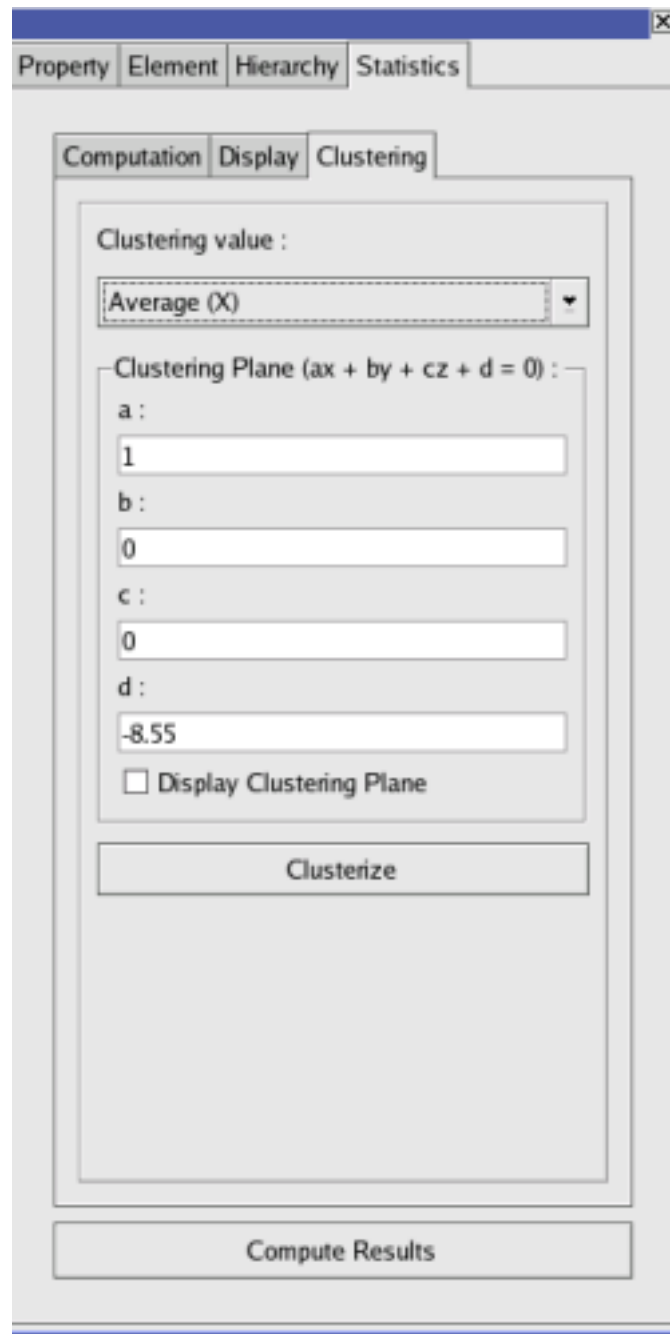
Property Element Hierarchy Statistics

Computation Display Clustering

Clustering value :

Average (X)

Clustering Plane (ax + by + cz + d = 0) :

a :

1

b :

0

c :

0

d :

-8.55

Display Clustering Plane

Clusterize

Compute Results